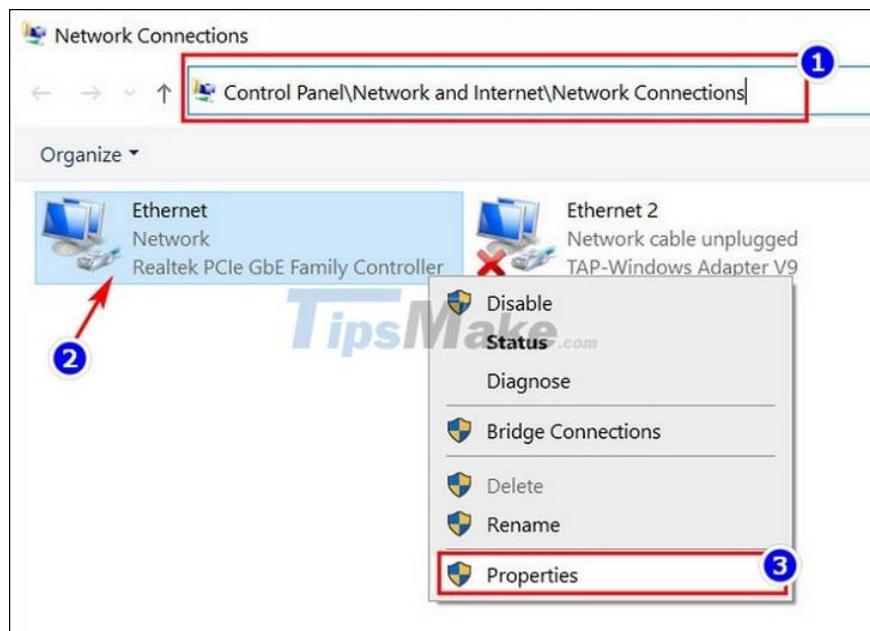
Network Connections

Control Panel\Network and Internet\Network Connections

1

Organize

Ethernet
Network
Realtek PCIe GbE Family Controller

Ethernet 2
Network cable unplugged
TAP-Windows Adapter V9

2

TipsMake.com

Disable
Status
Diagnose
Bridge Connections
Delete
Rename
Properties

3